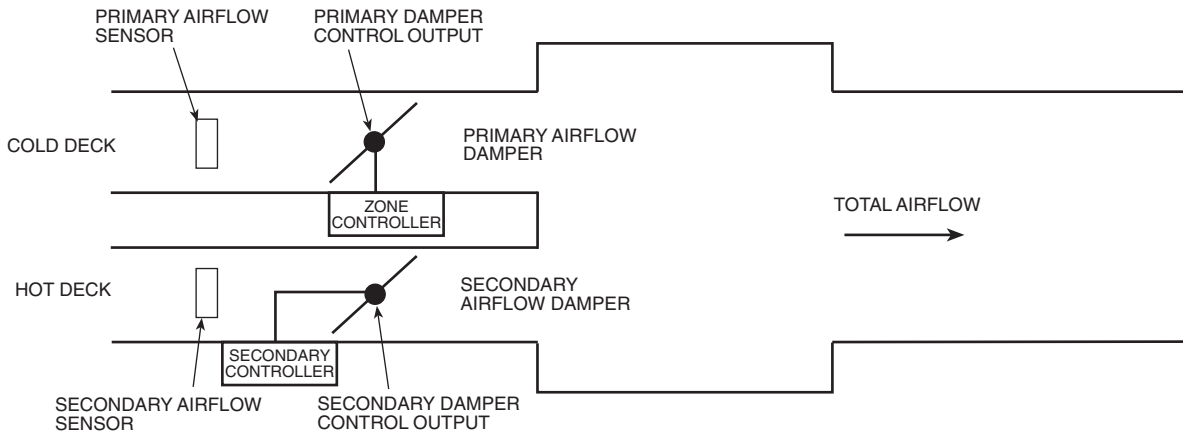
PRIMARY AIRFLOW SENSOR

PRIMARY DAMPER CONTROL OUTPUT

COLD DECK

PRIMARY AIRFLOW DAMPER

ZONE CONTROLLER

TOTAL AIRFLOW

HOT DECK

SECONDARY AIRFLOW DAMPER

SECONDARY CONTROLLER

SECONDARY AIRFLOW SENSOR

SECONDARY DAMPER CONTROL OUTPUT